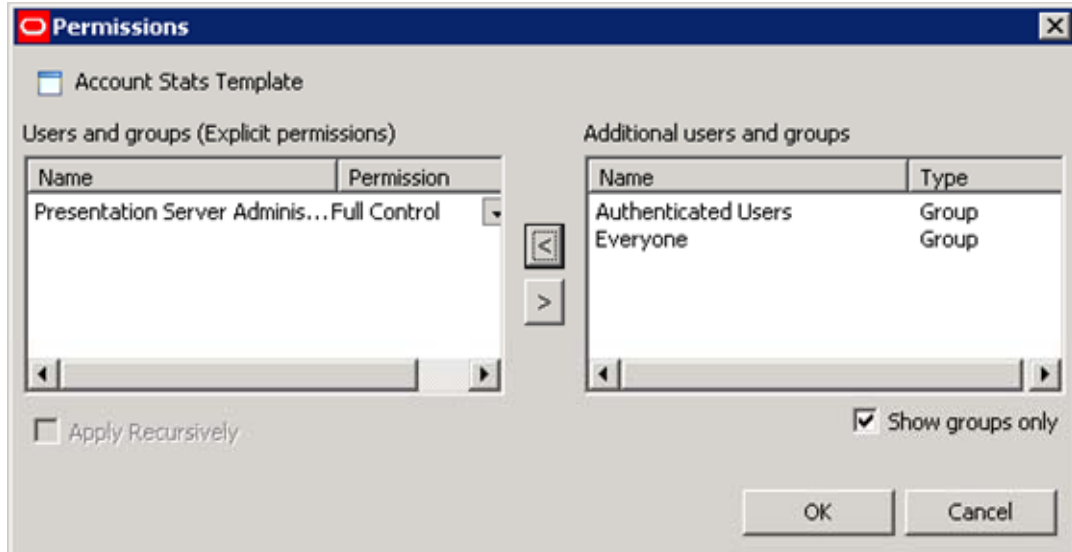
Permissions

Account Stats Template

Users and groups (Explicit permissions)

| Name | Permission |
|---|---|
| Presentation Server Adminis... | Full Control |

<

>

Additional users and groups

| Name | Type |
|---|---|
| Authenticated Users | Group |
| Everyone | Group |

Apply Recursively

Show groups only

OK

Cancel